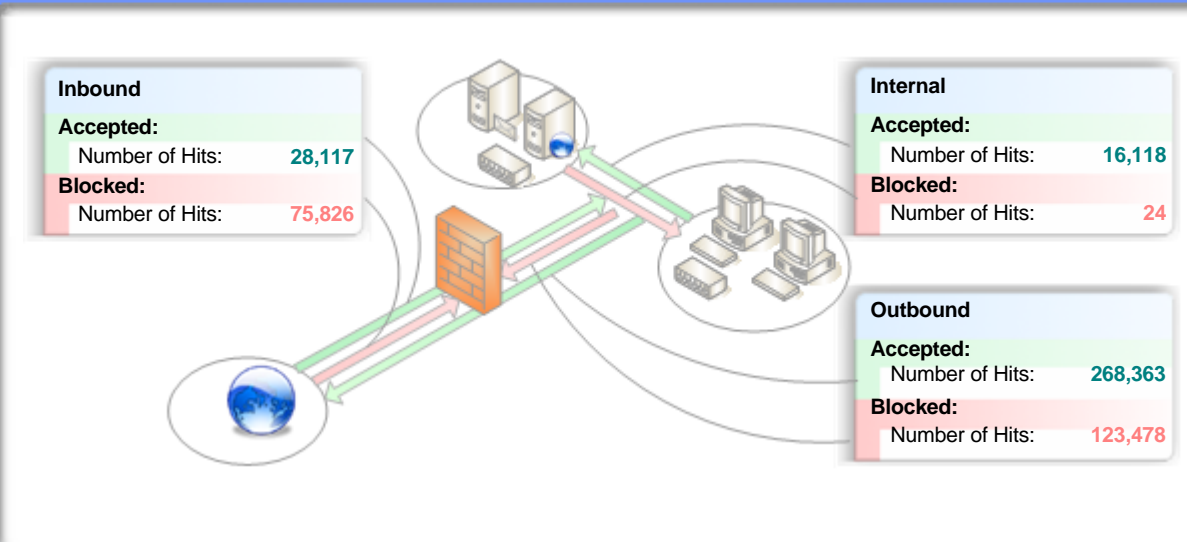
Inbound
Accepted:
Number of Hits: 28,117
Blocked:
Number of Hits: 75,826

Internal
Accepted:
Number of Hits: 16,118
Blocked:
Number of Hits: 24

Outbound
Accepted:
Number of Hits: 268,363
Blocked:
Number of Hits: 123,478